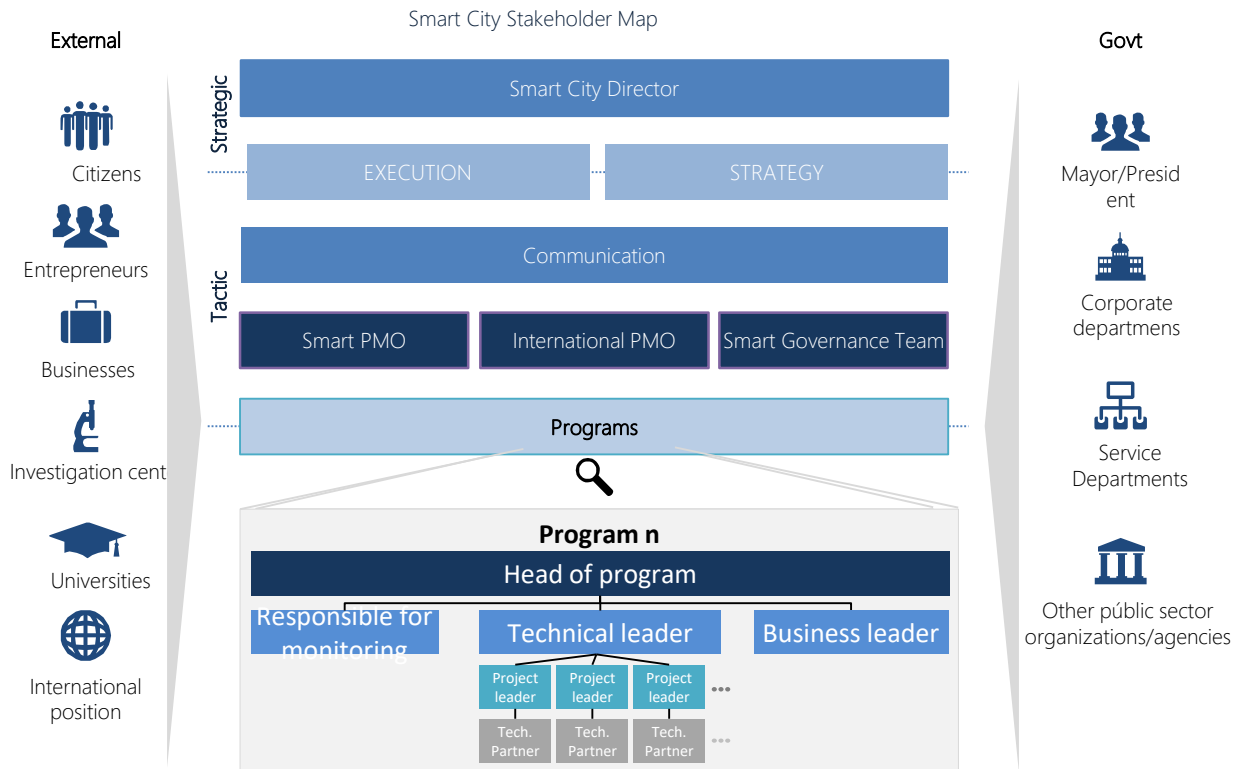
Smart City Stakeholder Map

External

Citizens

Entrepreneurs

Businesses

Investigation cent

Universities

International position

Strategic

Smart City Director

EXECUTION

STRATEGY

Tactic

Communication

Smart PMO

International PMO

Smart Governance Team

Programs

Program n

Head of program

Responsible for monitoring

Technical leader

Business leader

Project leader

Project leader

Project leader

Tech. Partner

Tech. Partner

Tech. Partner

Govt

Mayor/President

Corporate departmens

Service Departments

Other públic sector organizations/agencies